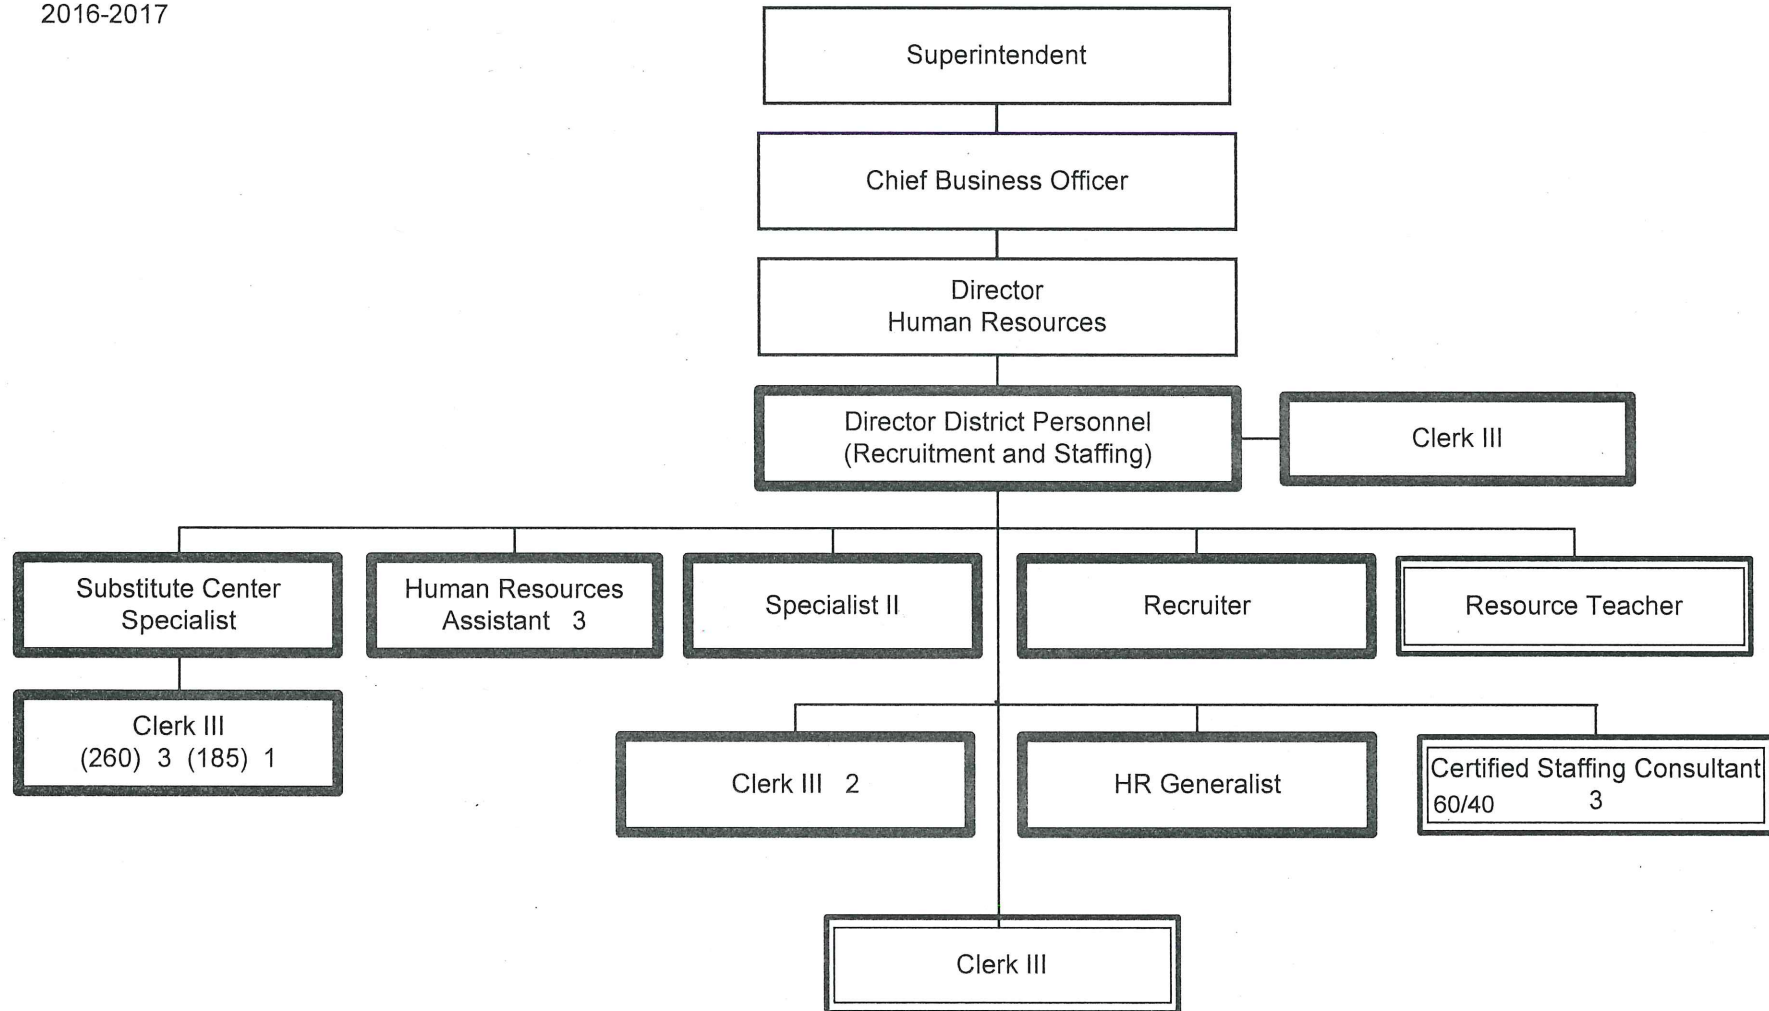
2016-2017

Superintendent

Chief Business Officer

Director
Human Resources

Director District Personnel
(Recruitment and Staffing)

Clerk III

Substitute Center Specialist

Clerk III
(260) 3 (185) 1

Human Resources Assistant 3

Specialist II

Recruiter

Resource Teacher

Clerk III 2

HR Generalist

Certified Staffing Consultant
60/40 3

Clerk III